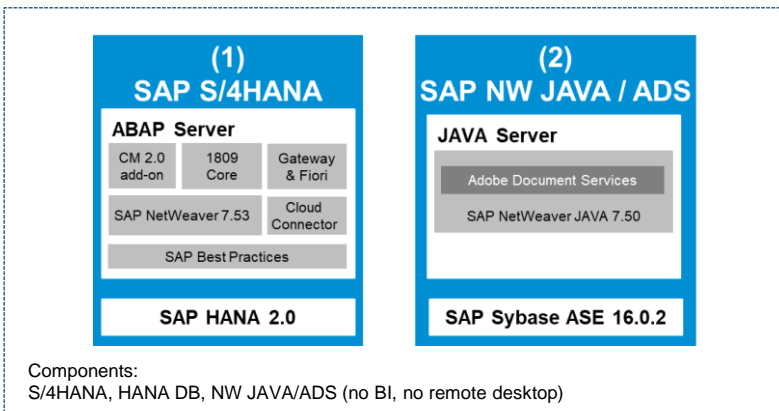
(1)
SAP S/4HANA

ABAP Server

CM 2.0 add-on

1809 Core

Gateway & Fiori

SAP NetWeaver 7.53

Cloud Connector

SAP Best Practices

SAP HANA 2.0

(2)
SAP NW JAVA / ADS

JAVA Server

Adobe Document Services

SAP NetWeaver JAVA 7.50

SAP Sybase ASE 16.0.2

Components:
S/4HANA, HANA DB, NW JAVA/ADS (no BI, no remote desktop)